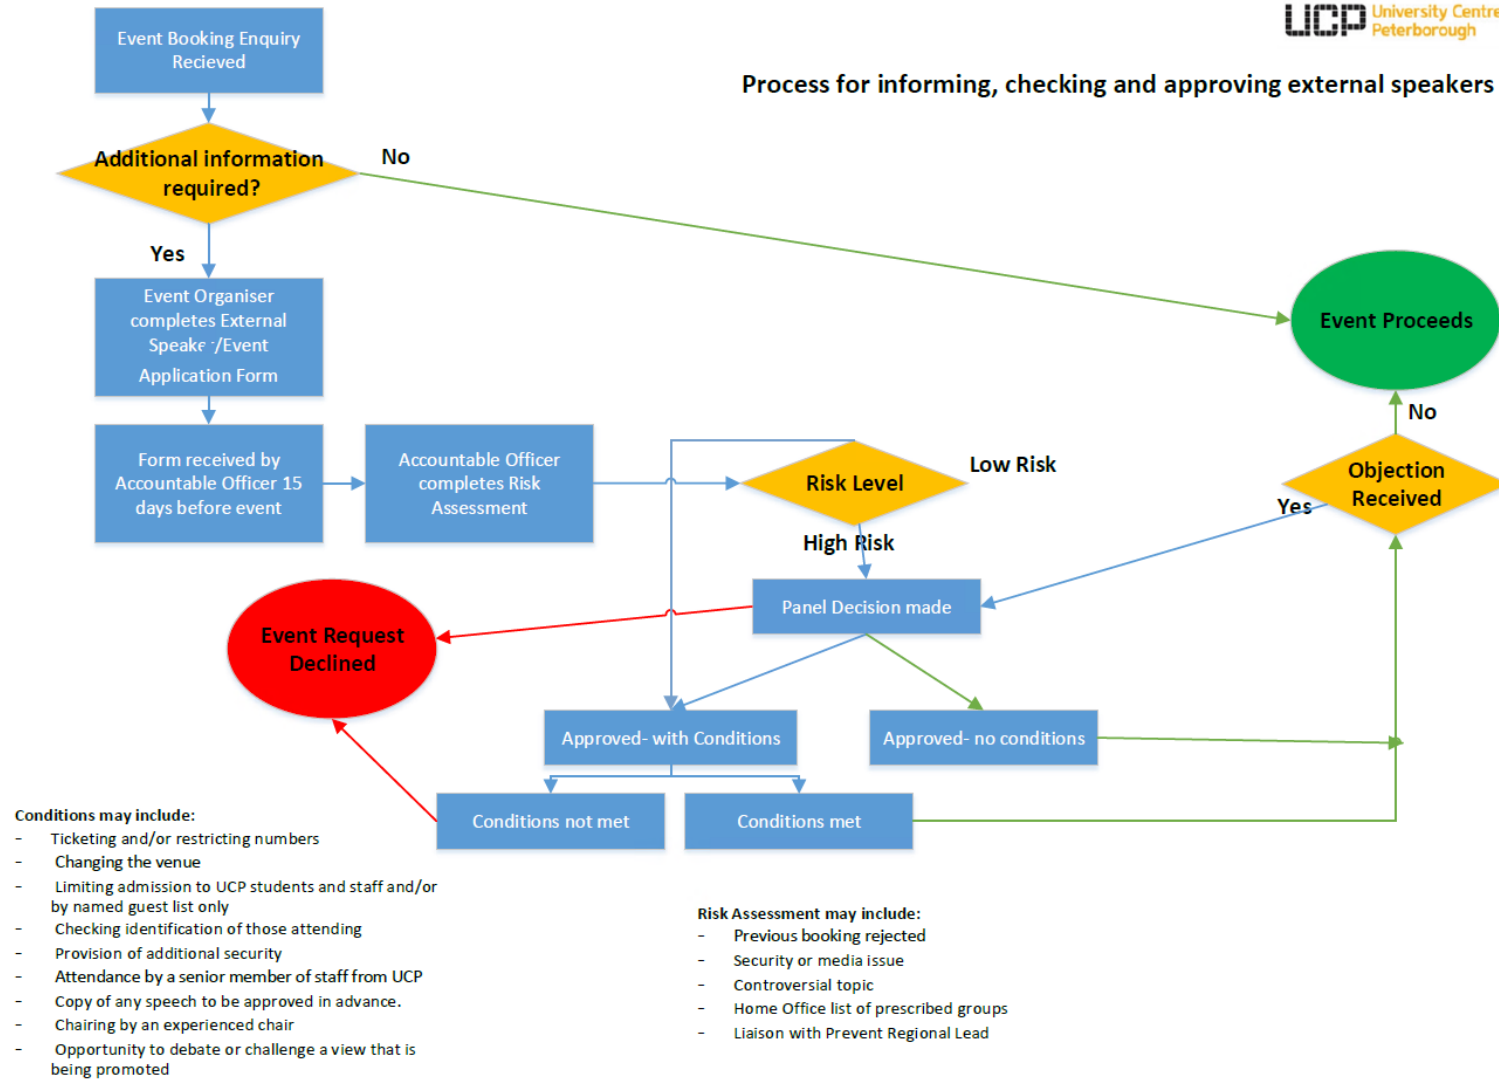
UCP University Centre Peterborough

Process for informing, checking and approving external speakers

Event Booking Enquiry Recieved

Additional information required?

No

Yes

Event Organiser completes External Speake·/Event Application Form

Event Proceeds

No

Form received by Accountable Officer 15 days before event

Accountable Officer completes Risk Assessment

Risk Level

Low Risk

Objection Received

Yes

High Risk

Panel Decision made

Event Request Declined

Approved- with Conditions

Approved- no conditions

Conditions not met

Conditions met

Conditions may include:
- Ticketing and/or restricting numbers
- Changing the venue
- Limiting admission to UCP students and staff and/or by named guest list only
- Checking identification of those attending
- Provision of additional security
- Attendance by a senior member of staff from UCP
- Copy of any speech to be approved in advance.
- Chairing by an experienced chair
- Opportunity to debate or challenge a view that is being promoted

Risk Assessment may include:
- Previous booking rejected
- Security or media issue
- Controversial topic
- Home Office list of prescribed groups
- Liaison with Prevent Regional Lead